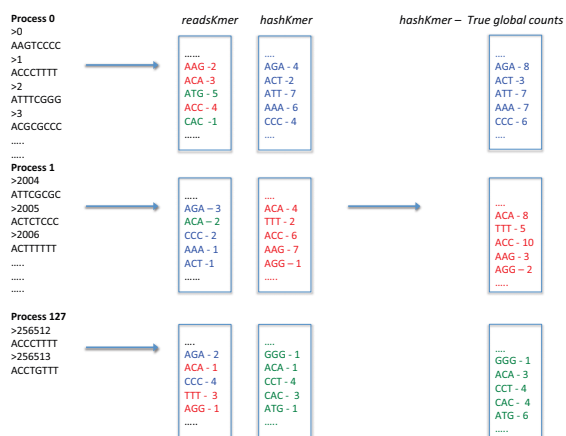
Process 0
>0
AAGTCCCC
>1
ACCCTTTT
>2
ATTTCGGG
>3
ACGCGCCC
.....

readsKmer

......
AAG -2
ACA -3
ATG - 5
ACC - 4
CAC -1
......

hashKmer

....
AGA - 4
ACT -2
ATT - 7
AAA - 6
CCC - 4
.....

hashKmer – True global counts

....
AGA - 8
ACT -3
ATT - 7
AAA - 7
CCC - 6
....

Process 1
>2004
ATTCGCGC
>2005
ACTCTCCC
>2006
ACTTTTTT
.....
.....
.....

.....
AGA – 3
ACA – 2
CCC - 2
AAA - 1
ACT -1
.....

.....
ACA - 4
TTT - 2
ACC - 6
AAG - 7
AGG – 1
.....

....
ACA - 8
TTT - 5
ACC - 10
AAG - 3
AGG – 2
.....

Process 127
>256512
ACCCTTTT
>256513
ACCTGTTT

....
AGA - 2
ACA - 1
CCC - 4
TTT - 3
AGG - 1
.....

....
GGG - 1
ACA - 1
CCT - 4
CAC - 3
ATG - 1
.....

....
GGG - 1
ACA - 3
CCT - 4
CAC - 4
ATG - 6
.....